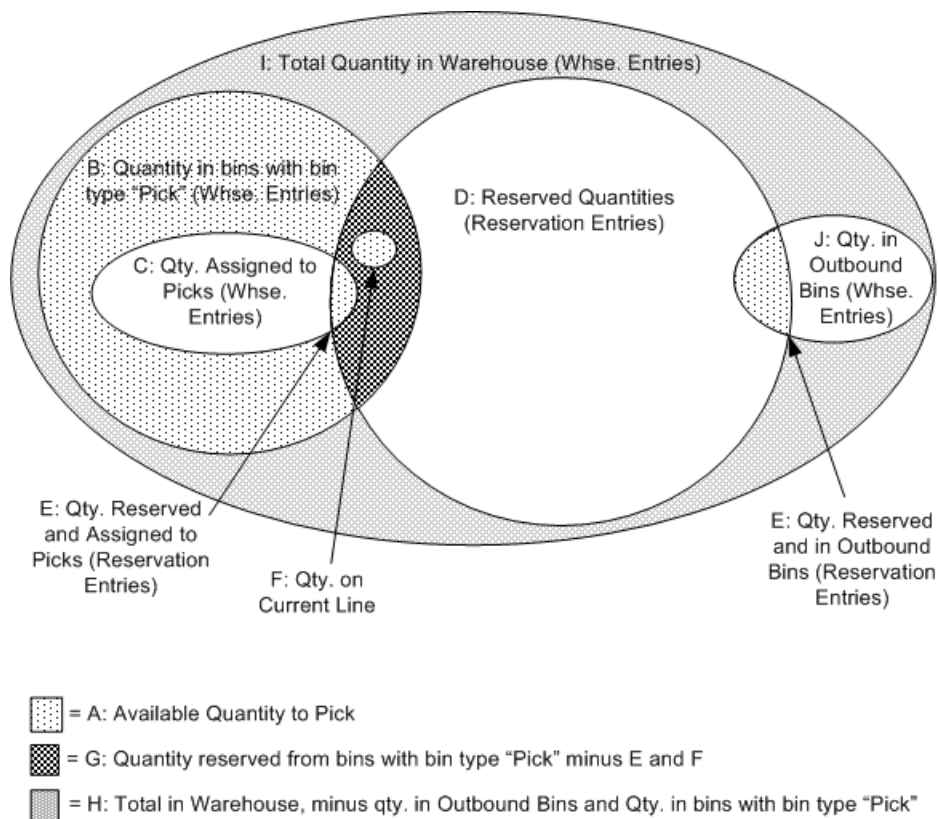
I: Total Quantity in Warehouse (Whse. Entries)

B: Quantity in bins with bin type "Pick" (Whse. Entries)

D: Reserved Quantities (Reservation Entries)

C: Qty. Assigned to Picks (Whse. Entries)

J: Qty. in Outbound Bins (Whse. Entries)

E: Qty. Reserved and Assigned to Picks (Reservation Entries)

F: Qty. on Current Line

E: Qty. Reserved and in Outbound Bins (Reservation Entries)

= A: Available Quantity to Pick

= G: Quantity reserved from bins with bin type "Pick" minus E and F

= H: Total in Warehouse, minus qty. in Outbound Bins and Qty. in bins with bin type "Pick"